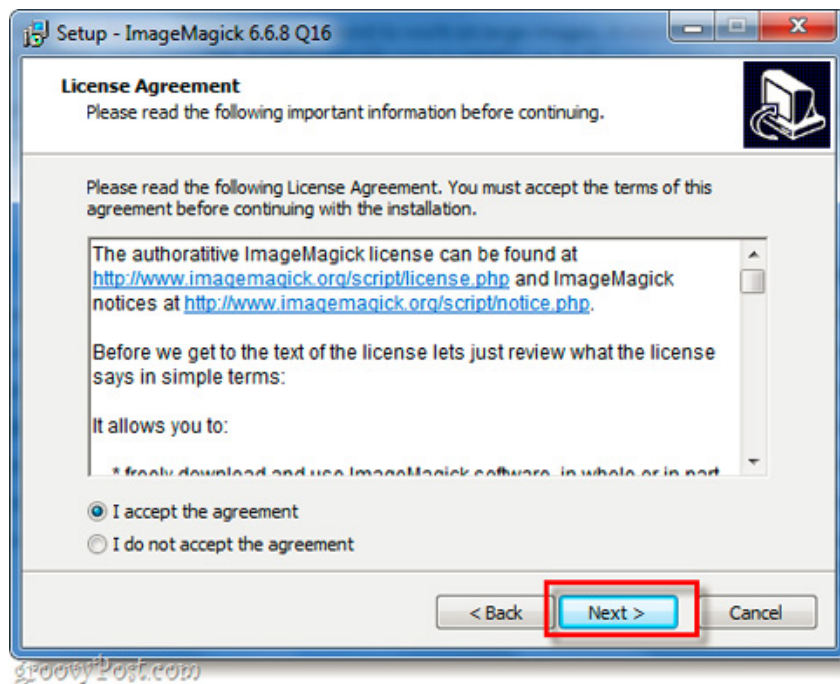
Setup - ImageMagick 6.6.8 Q16

License Agreement
Please read the following important information before continuing.

Please read the following License Agreement. You must accept the terms of this agreement before continuing with the installation.

The authoratitive ImageMagick license can be found at http://www.imagemagick.org/script/license.php and ImageMagick notices at http://www.imagemagick.org/script/notice.php.

Before we get to the text of the license lets just review what the license says in simple terms:

It allows you to:

* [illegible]

I accept the agreement
I do not accept the agreement

< Back
Next >
Cancel

groovyPost.com